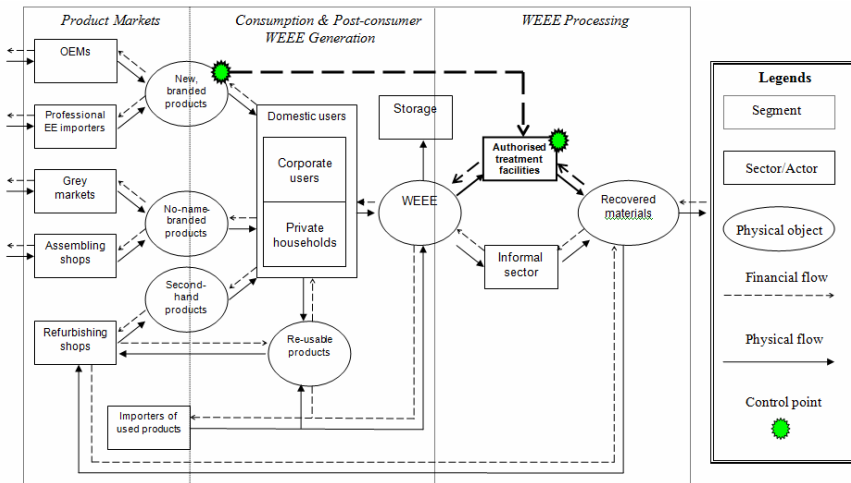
Product Markets

Consumption & Post-consumer WEEE Generation

WEEE Processing

OEMs

Professional EE importers

Grey markets

Assembling shops

Refurbishing shops

New, branded products

No-name-branded products

Second-hand products

Domestic users

Corporate users

Private households

Re-usable products

Importers of used products

Storage

WEEE

Authorised treatment facilities

Informal sector

Recovered materials

Legends

Segment

Sector/Actor

Physical object

Financial flow

Physical flow

Control point